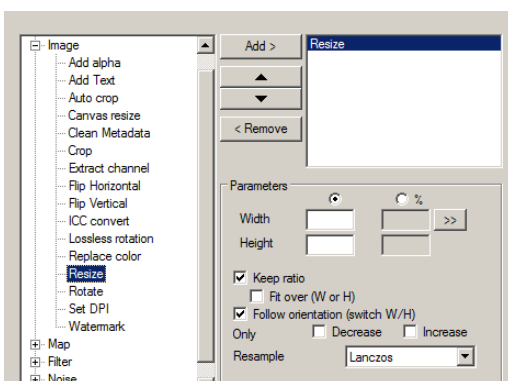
Image
Add alpha
Add Text
Auto crop
Canvas resize
Clean Metadata
Crop
Extract channel
Flip Horizontal
Flip Vertical
ICC convert
Lossless rotation
Replace color
Resize
Rotate
Set DPI
Watermark
Map
Filter
Noise

Add >
< Remove

Resize

Parameters
%
Width
>>
Height
Keep ratio
Fit over (W or H)
Follow orientation (switch W/H)
Only
Decrease
Increase
Resample
Lanczos